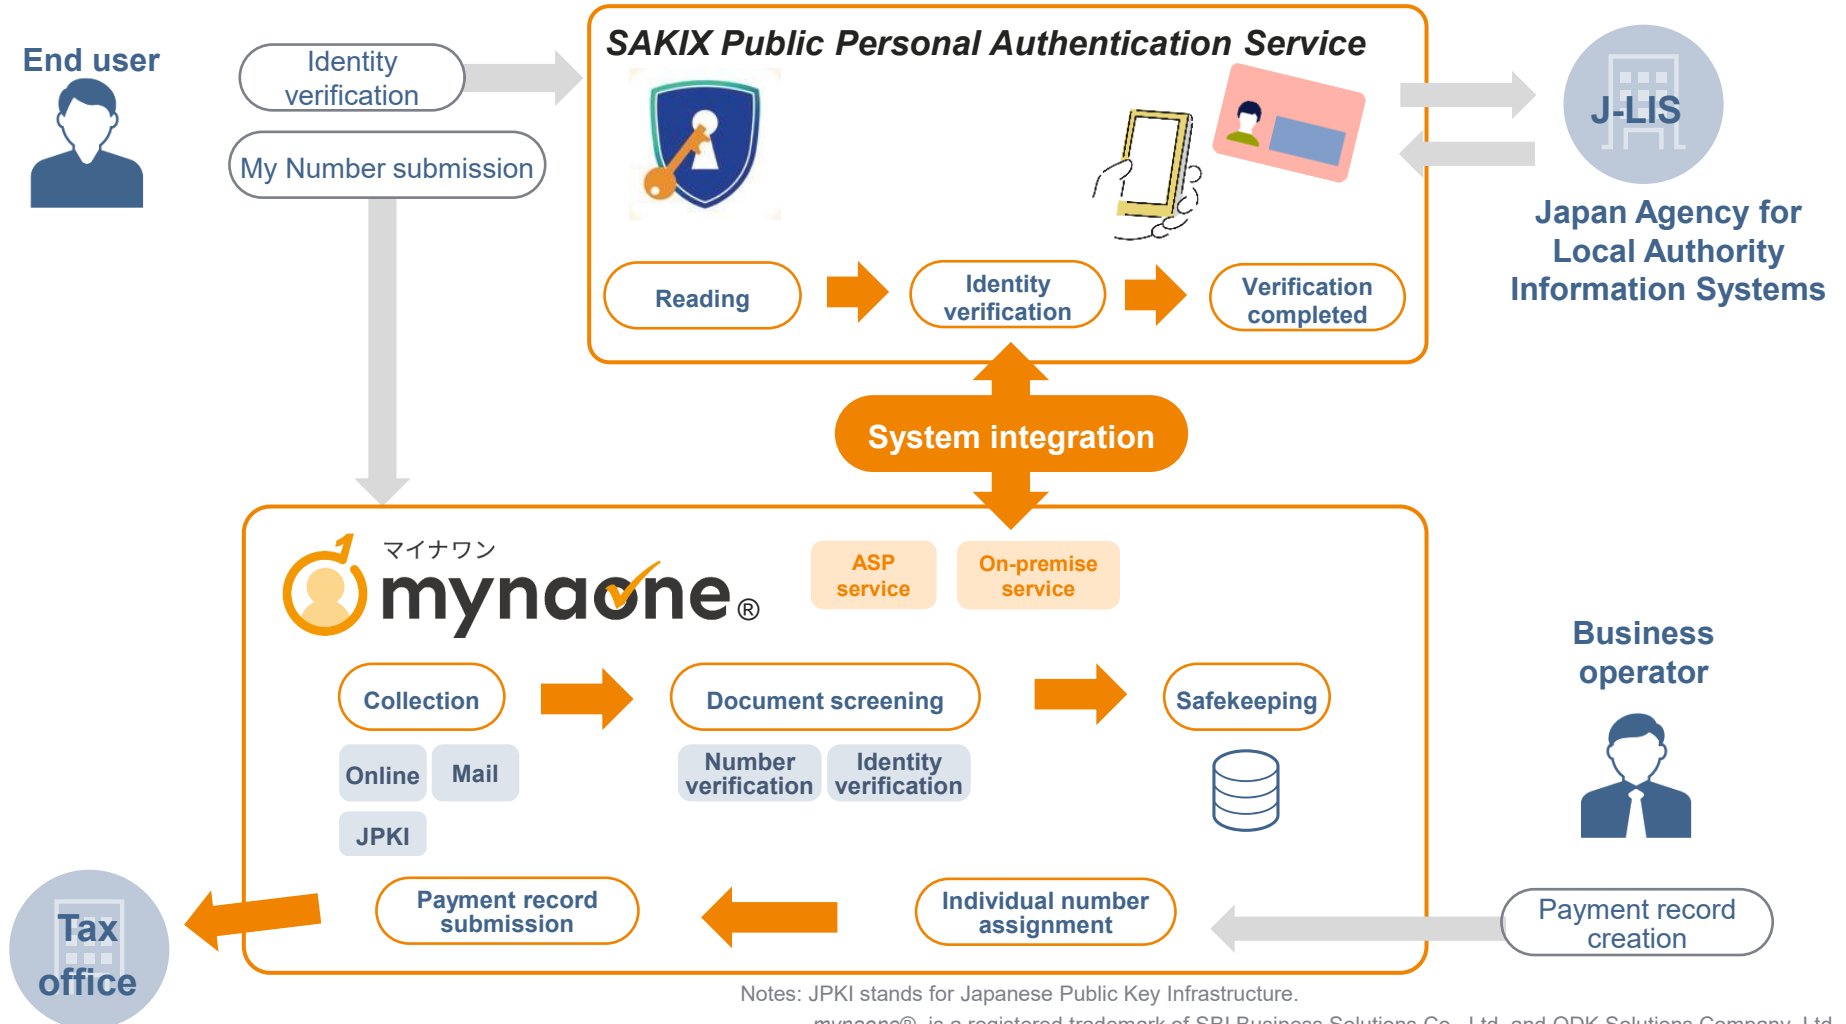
End user

Identity verification

My Number submission

SAKIX Public Personal Authentication Service

Reading

Identity verification

Verification completed

J-LIS

Japan Agency for Local Authority Information Systems

System integration

マイナワン
mynaone®

ASP service

On-premise service

Business operator

Collection

Document screening

Safekeeping

Online

Mail

JPKI

Number verification

Identity verification

Tax office

Payment record submission

Individual number assignment

Payment record creation

Notes: JPKI stands for Japanese Public Key Infrastructure.

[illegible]